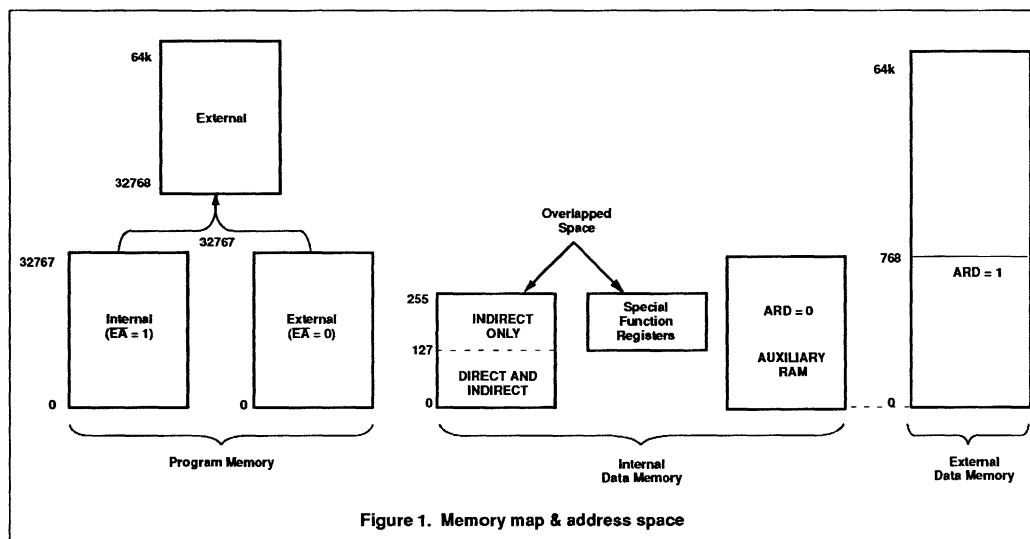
64k

External

32768

32767

32767

Internal ($\overline{EA}$ = 1)

0

External ($\overline{EA}$ = 0)

0

Program Memory

Overlapped Space

255

INDIRECT ONLY

127

DIRECT AND INDIRECT

0

Special Function Registers

ARD = 0

AUXILIARY RAM

Internal Data Memory

64k

768

ARD = 1

0

External Data Memory

Figure 1. Memory map & address space